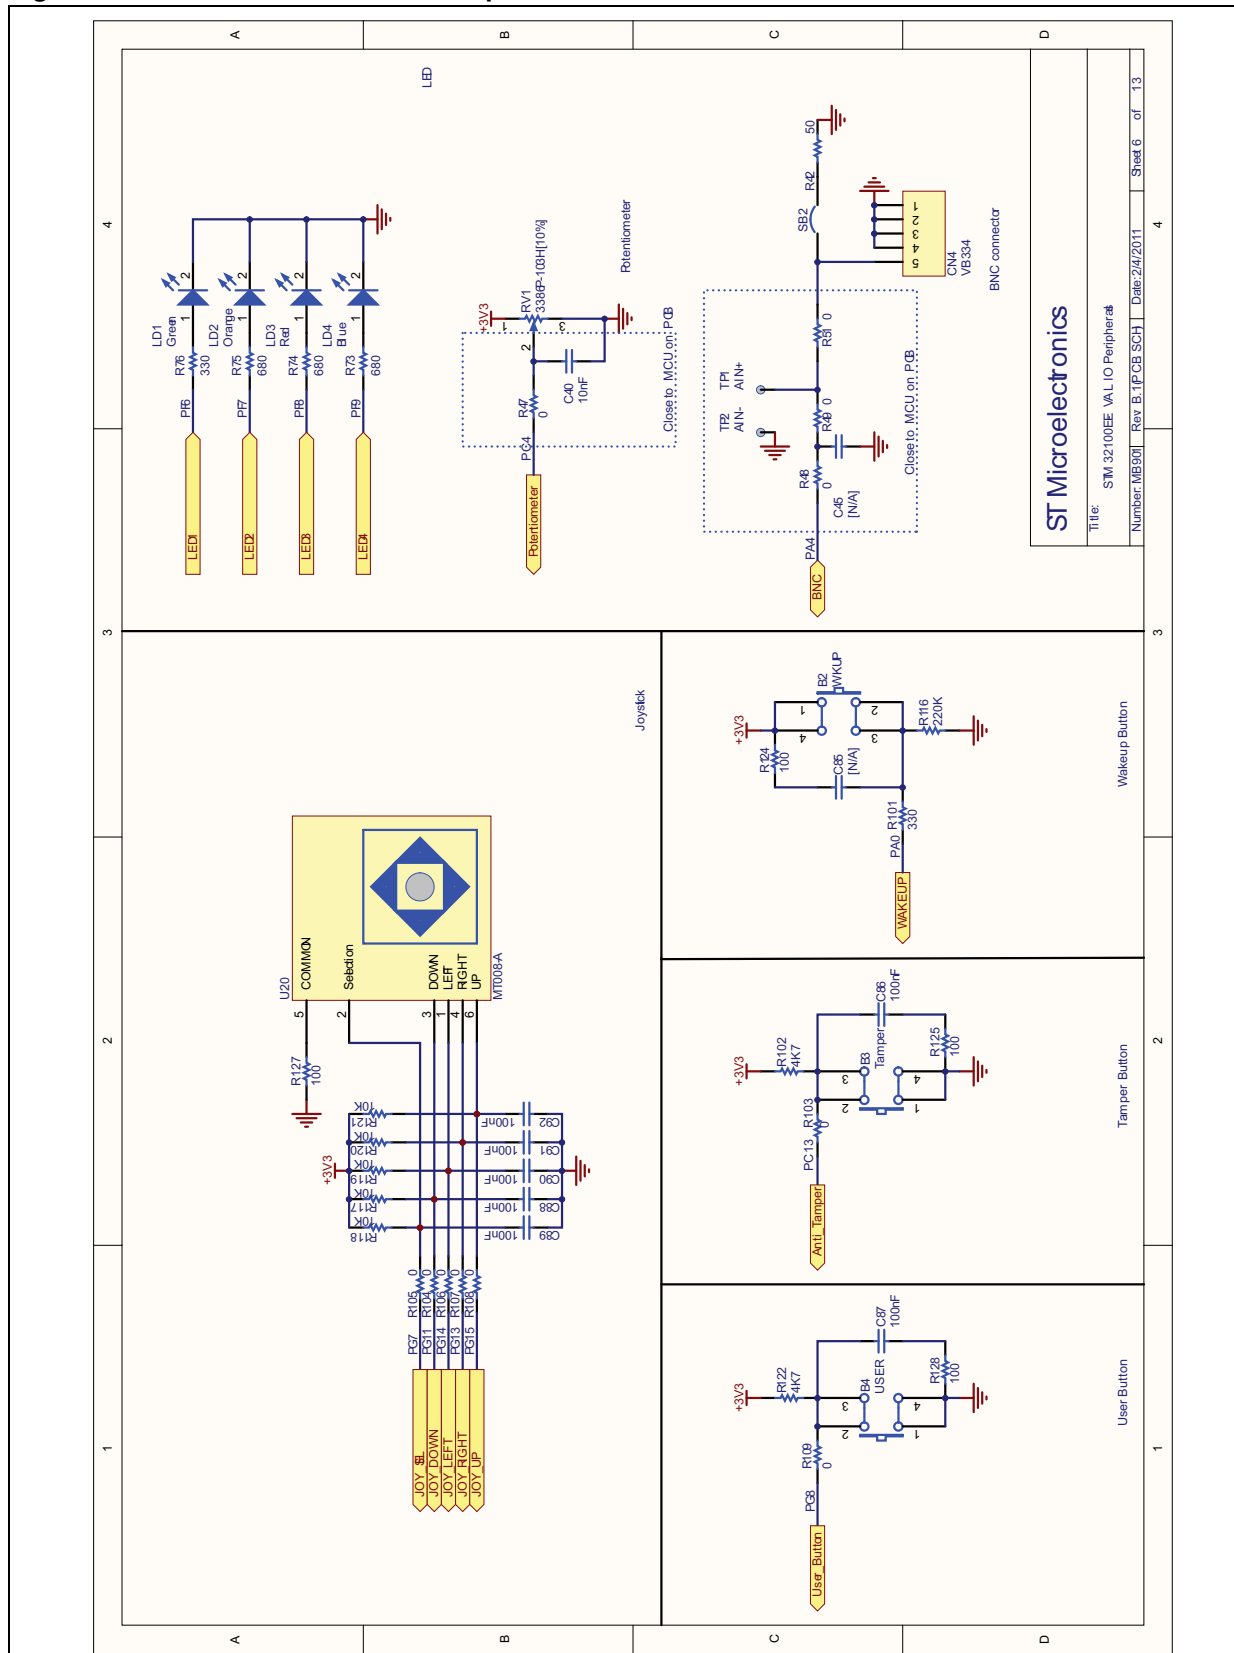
A
B
C
D
4
3
2
1

LED

LD1 Green
LD2 Orange
LD3 Red
LD4 Blue
R76 330
R75 680
R74 680
R73 680
PF6
PF7
PF8
PF9
LED1
LED2
LED3
LED4
2
1

Potentiometer
+3V3
RV1
3386P-103H[10%]
1
2
3
C40 10nF
R47 0
PC4
Close to MCU on PCB
Potentiometer

50
R42
SB2
1
2
3
4
5
CN4
VB334
BNC connector
R51 0
TP1 AIN+
TP2 AIN-
R49 0
R48 0
C45 [N/A]
Close to MCU on PCB
PA4
BNC

ST Microelectronics
Title:
STM 32100EE VAL IO Peripherals
Number: MB901
Rev B.1(PCB SCH)
Date:2/4/2011
Sheet 6 of 13

Joystick
U20
COMMON
Selection
DOWN
LEFT
RIGHT
UP
MT008-A
5
2
3
1
4
6
R127 100
+3V3
R121 10K
R120 10K
R119 10K
R117 10K
R118 10K
C92 100nF
C91 100nF
C90 100nF
C88 100nF
C89 100nF
R105 0
R104 0
R106 0
R107 0
R108 0
PG7
PG11
PG14
PG13
PG15
JOY SEL
JOY DOWN
JOY LEFT
JOY RIGHT
JOY UP

+3V3
B2 WKUP
1
2
3
4
R124 100
C85 [N/A]
R116 220K
R101 330
PA0
WAKEUP
Wakeup Button

+3V3
R102 4K7
C86 100nF
B3 Tamper
R125 100
R103 0
PC13
Anti_Tamper
3
4
2
1
Tamper Button

+3V3
R122 4K7
C87 100nF
B4 USER
R128 100
R109 0
PG8
User Button
3
4
2
1
User Button